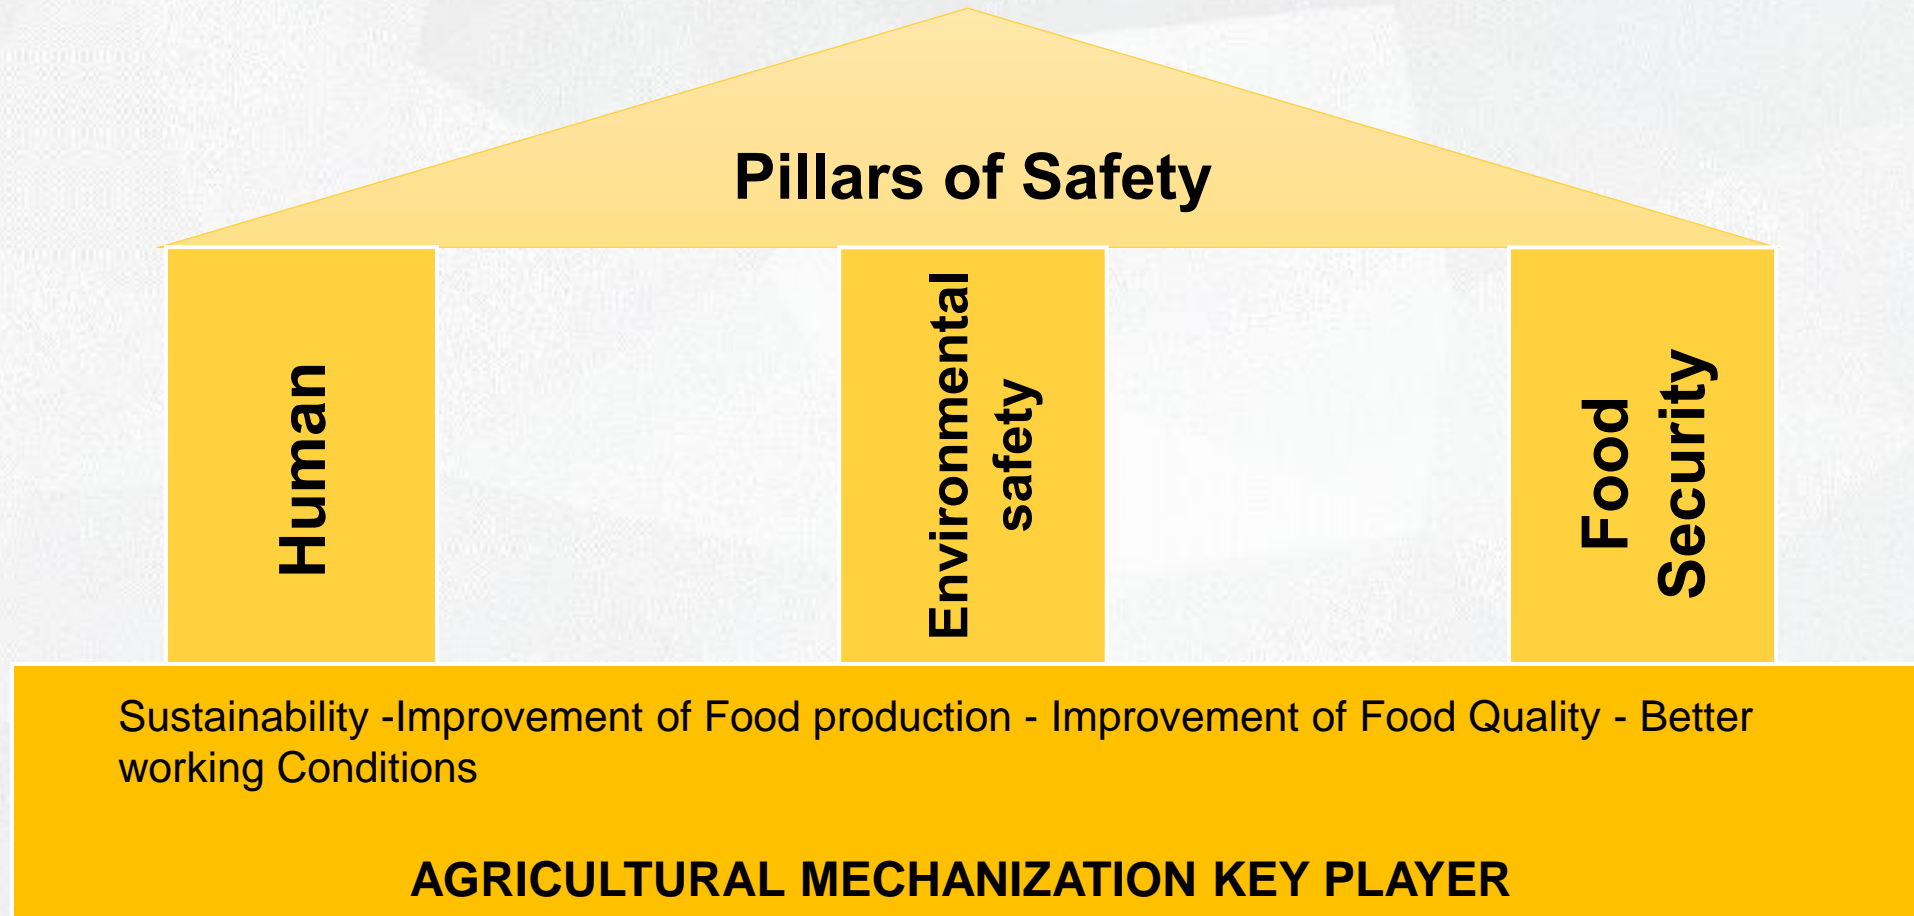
Pillars of Safety

Human

Environmental safety

Food Security

Sustainability -Improvement of Food production - Improvement of Food Quality - Better working Conditions

AGRICULTURAL MECHANIZATION KEY PLAYER